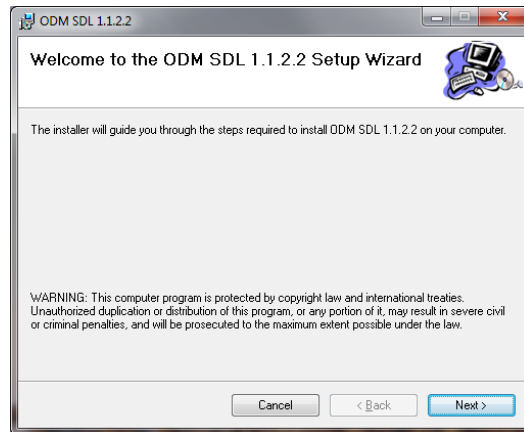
ODM SDL 1.1.2.2

Welcome to the ODM SDL 1.1.2.2 Setup Wizard

The installer will guide you through the steps required to install ODM SDL 1.1.2.2 on your computer.

WARNING: This computer program is protected by copyright law and international treaties. Unauthorized duplication or distribution of this program, or any portion of it, may result in severe civil or criminal penalties, and will be prosecuted to the maximum extent possible under the law.

Cancel
< Back
Next >